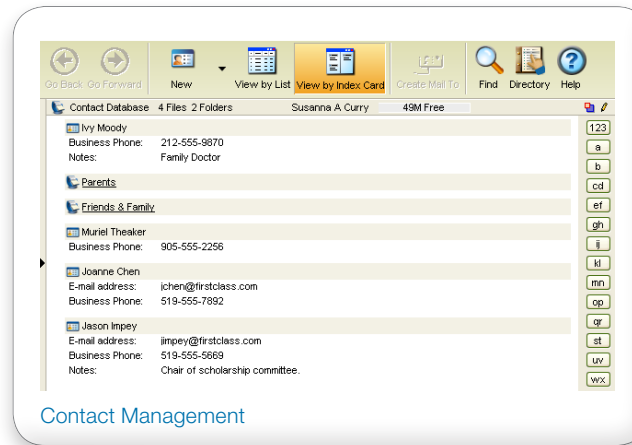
Go Back Go Forward New View by List View by Index Card Create Mail To Find Directory Help

Contact Database 4 Files 2 Folders Susanna A Curry 49M Free

Ivy Moody
Business Phone: 212-555-9870
Notes: Family Doctor

Parents

Friends & Family

Muriel Theaker
Business Phone: 905-555-2256

Joanne Chen
E-mail address: jchen@firstclass.com
Business Phone: 519-555-7892

Jason Impey
E-mail address: jimpey@firstclass.com
Business Phone: 519-555-5669
Notes: Chair of scholarship committee.

123
a
b
cd
ef
gh
ij
kl
mn
op
qr
st
uv
wx

Contact Management